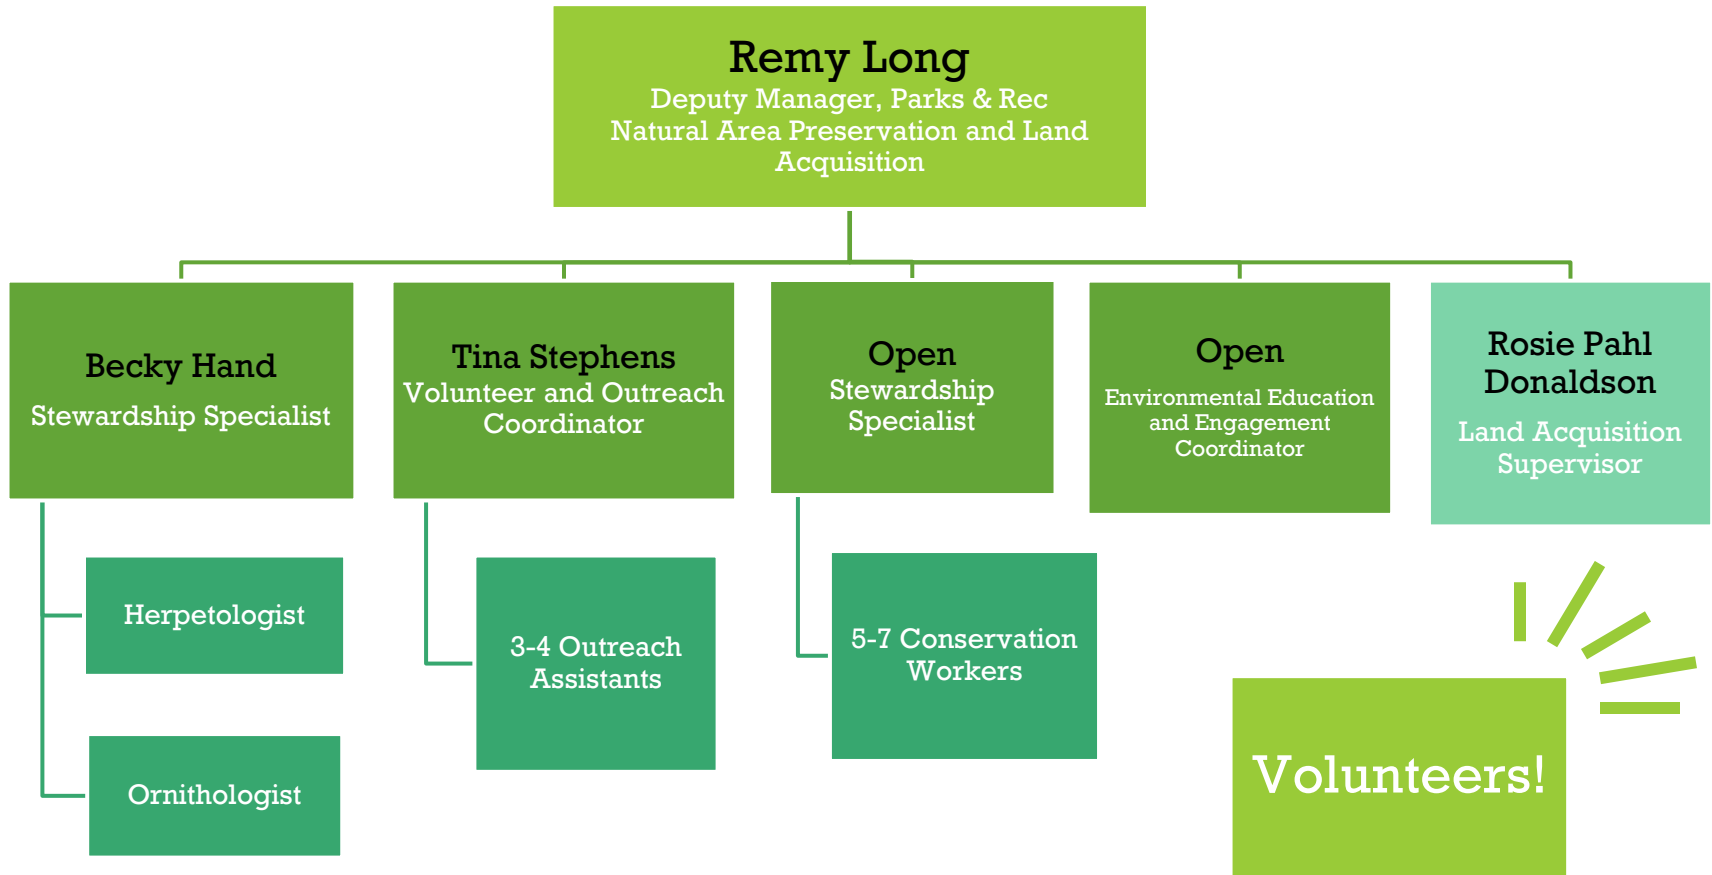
Remy Long
Deputy Manager, Parks & Rec
Natural Area Preservation and Land Acquisition

Becky Hand
Stewardship Specialist

Tina Stephens
Volunteer and Outreach Coordinator

Open
Stewardship Specialist

Open
Environmental Education and Engagement Coordinator

Rosie Pahl Donaldson
Land Acquisition Supervisor

Herpetologist

Ornithologist

3-4 Outreach Assistants

5-7 Conservation Workers

Volunteers!